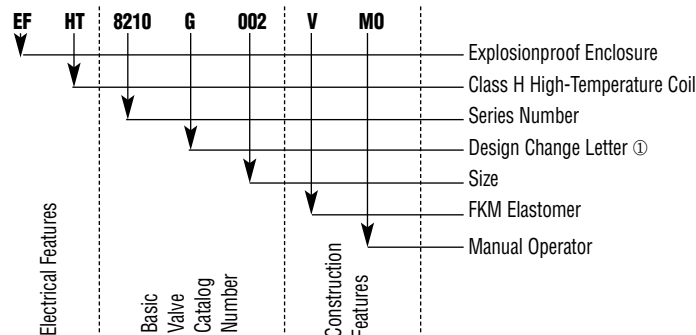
EF HT 8210 G 002 V MO

Explosionproof Enclosure
Class H High-Temperature Coil
Series Number
Design Change Letter ①
Size
FKM Elastomer
Manual Operator

Electrical Features

Basic Valve Catalog Number

Construction Features